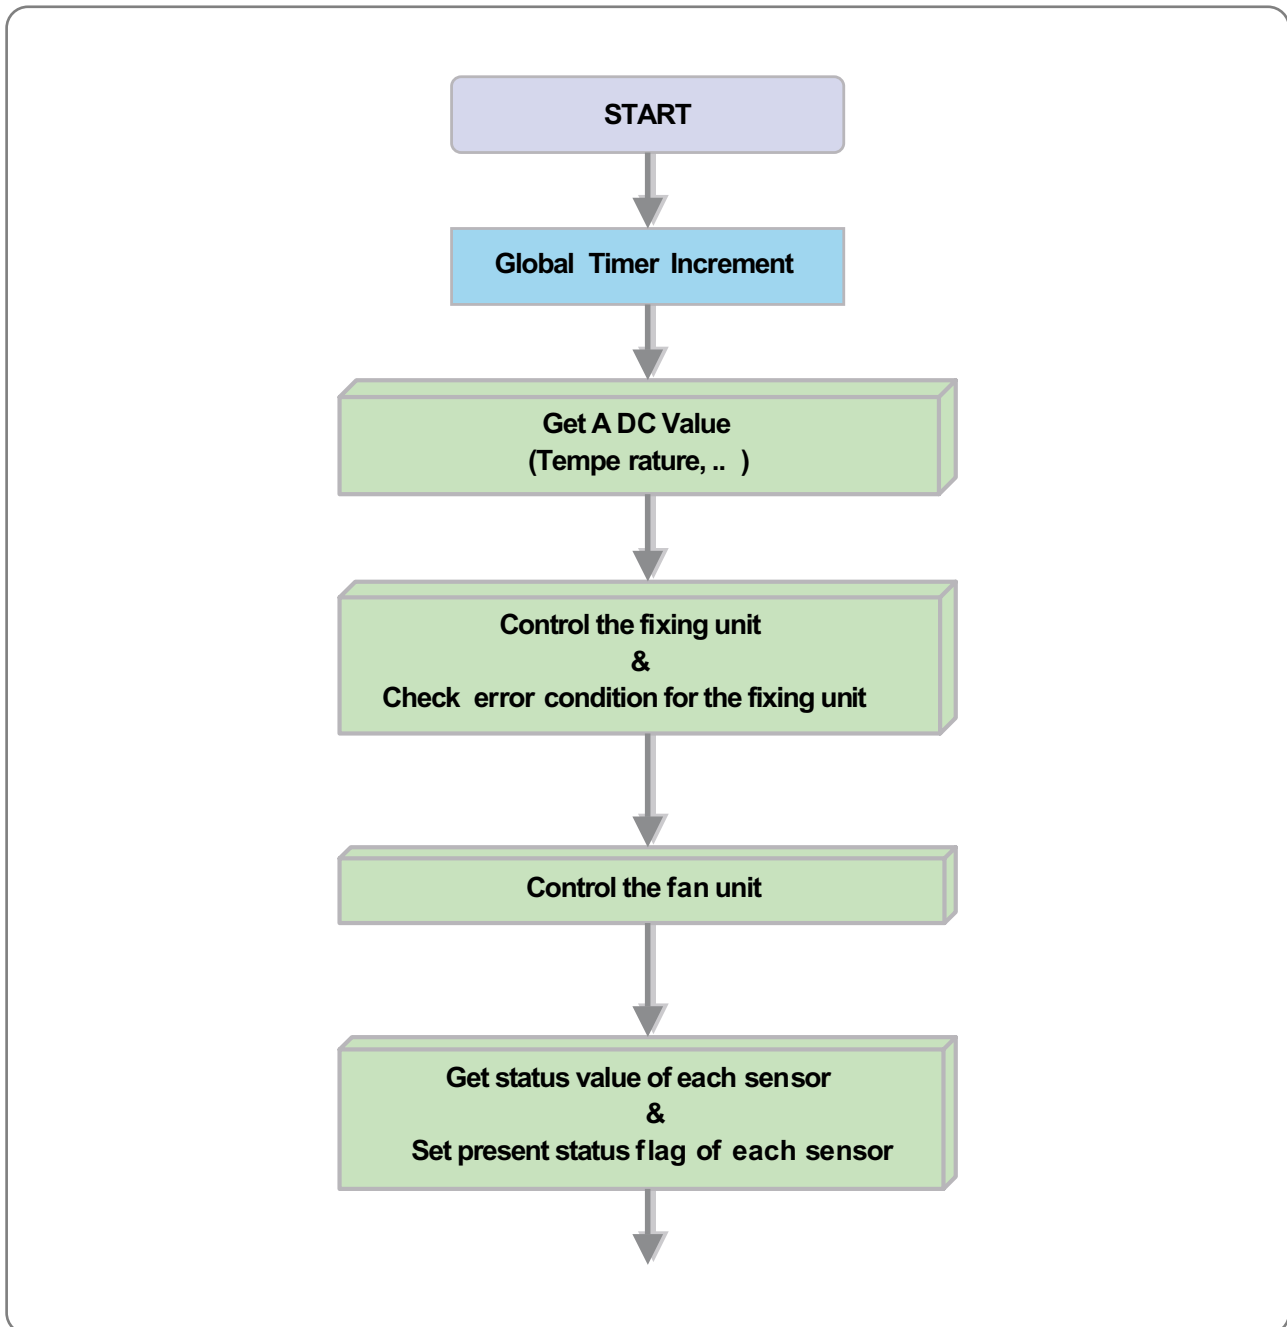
START

Global Timer Increment

Get A DC Value
(Tempe rature, .. )

Control the fixing unit
&
Check error condition for the fixing unit

Control the fan unit

Get status value of each sensor
&
Set present status flag of each sensor